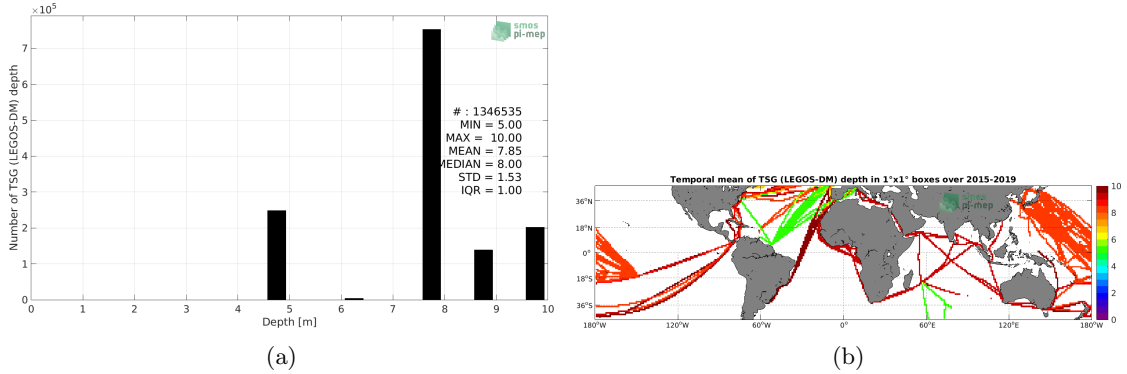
$\times 10^5$

smos pi-mep

Number of TSG (LEGOS-DM) depth

7
6
5
4
3
2
1
0

# : 1346535
MIN = 5.00
MAX = 10.00
MEAN = 7.85
MEDIAN = 8.00
STD = 1.53
IQR = 1.00

0 1 2 3 4 5 6 7 8 9 10
Depth [m]

(a)

Temporal mean of TSG (LEGOS-DM) depth in 1°x1° boxes over 2015-2019

smos pi-mep

36°N
18°N
0°
18°S
36°S

180°W 120°W 60°W 0° 60°E 120°E 180°W

10
8
6
4
2
0

(b)